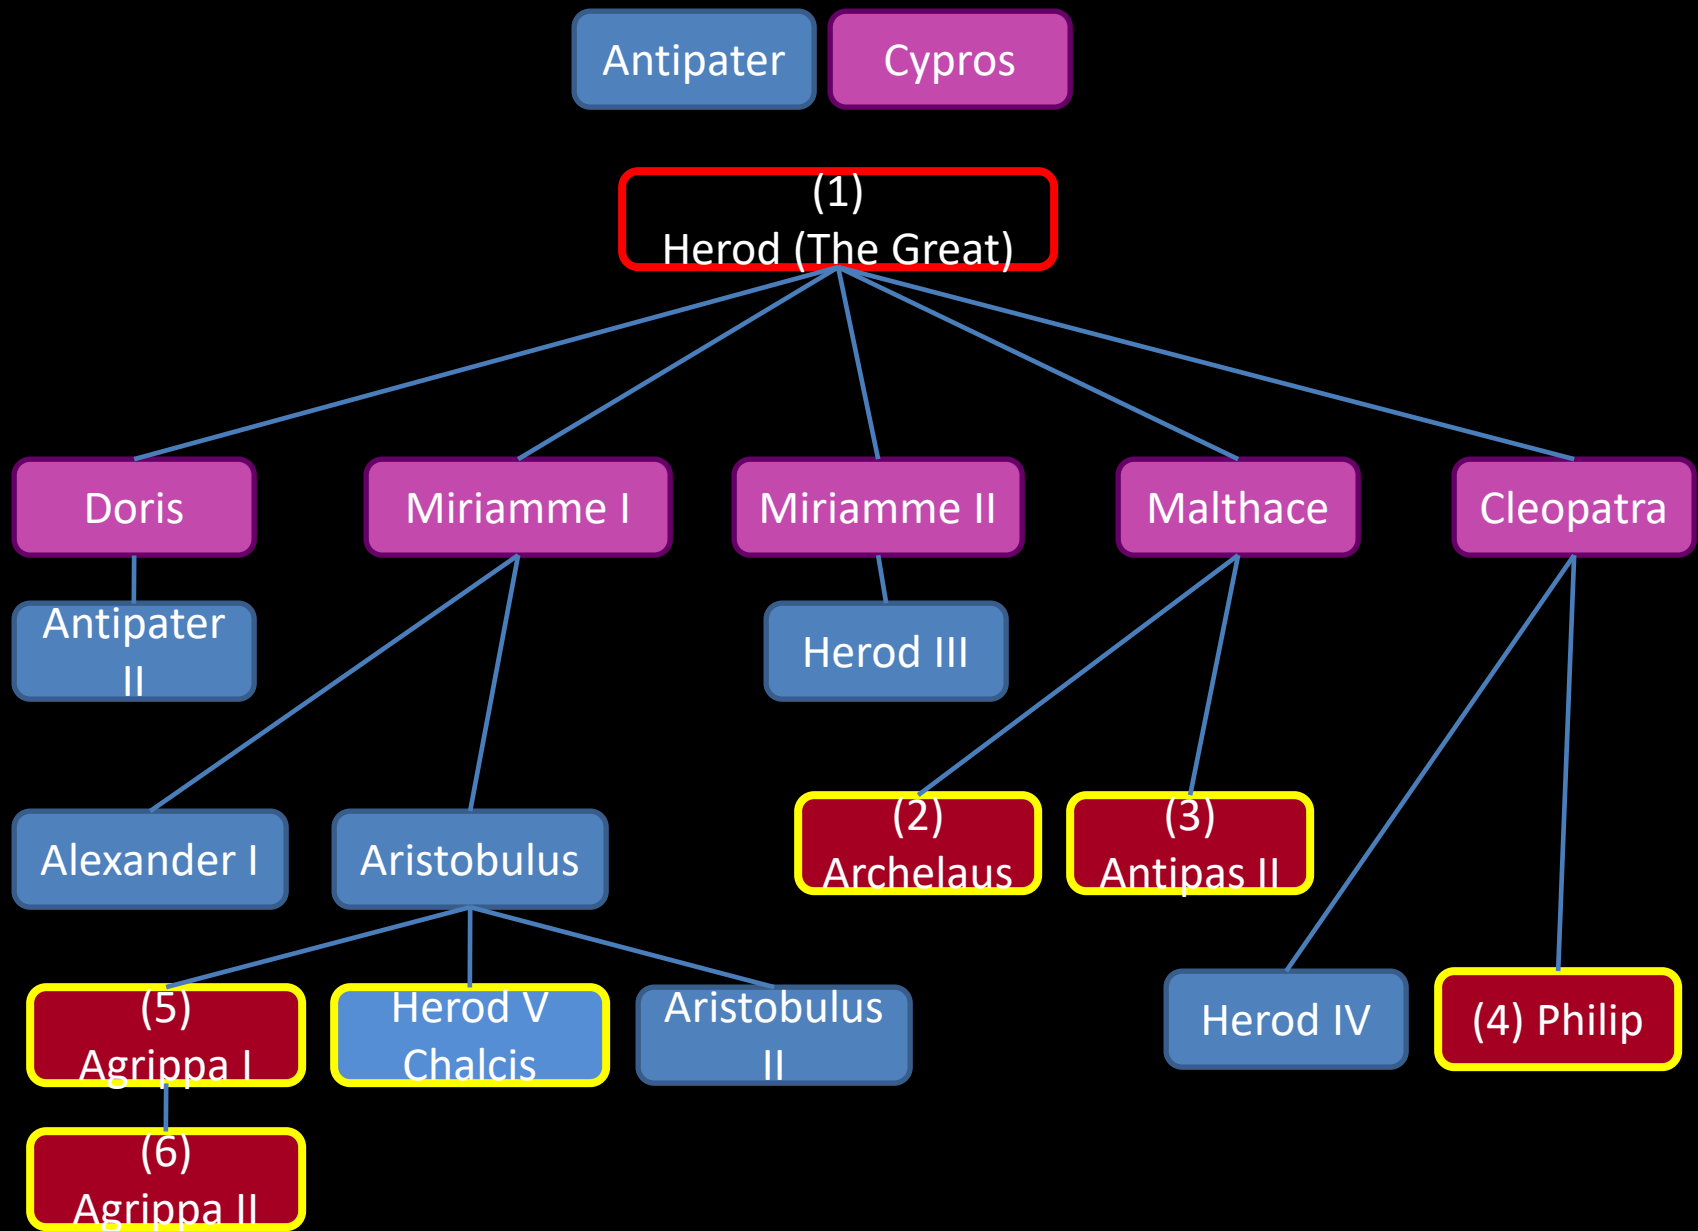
Antipater
Cypros

(1)
Herod (The Great)

Doris
Miriamme I
Miriamme II
Malthace
Cleopatra

Antipater II

Herod III

Alexander I
Aristobulus

(2) Archelaus
(3) Antipas II

(5) Agrippa I
Herod V Chalcis
Aristobulus II

Herod IV
(4) Philip

(6) Agrippa II